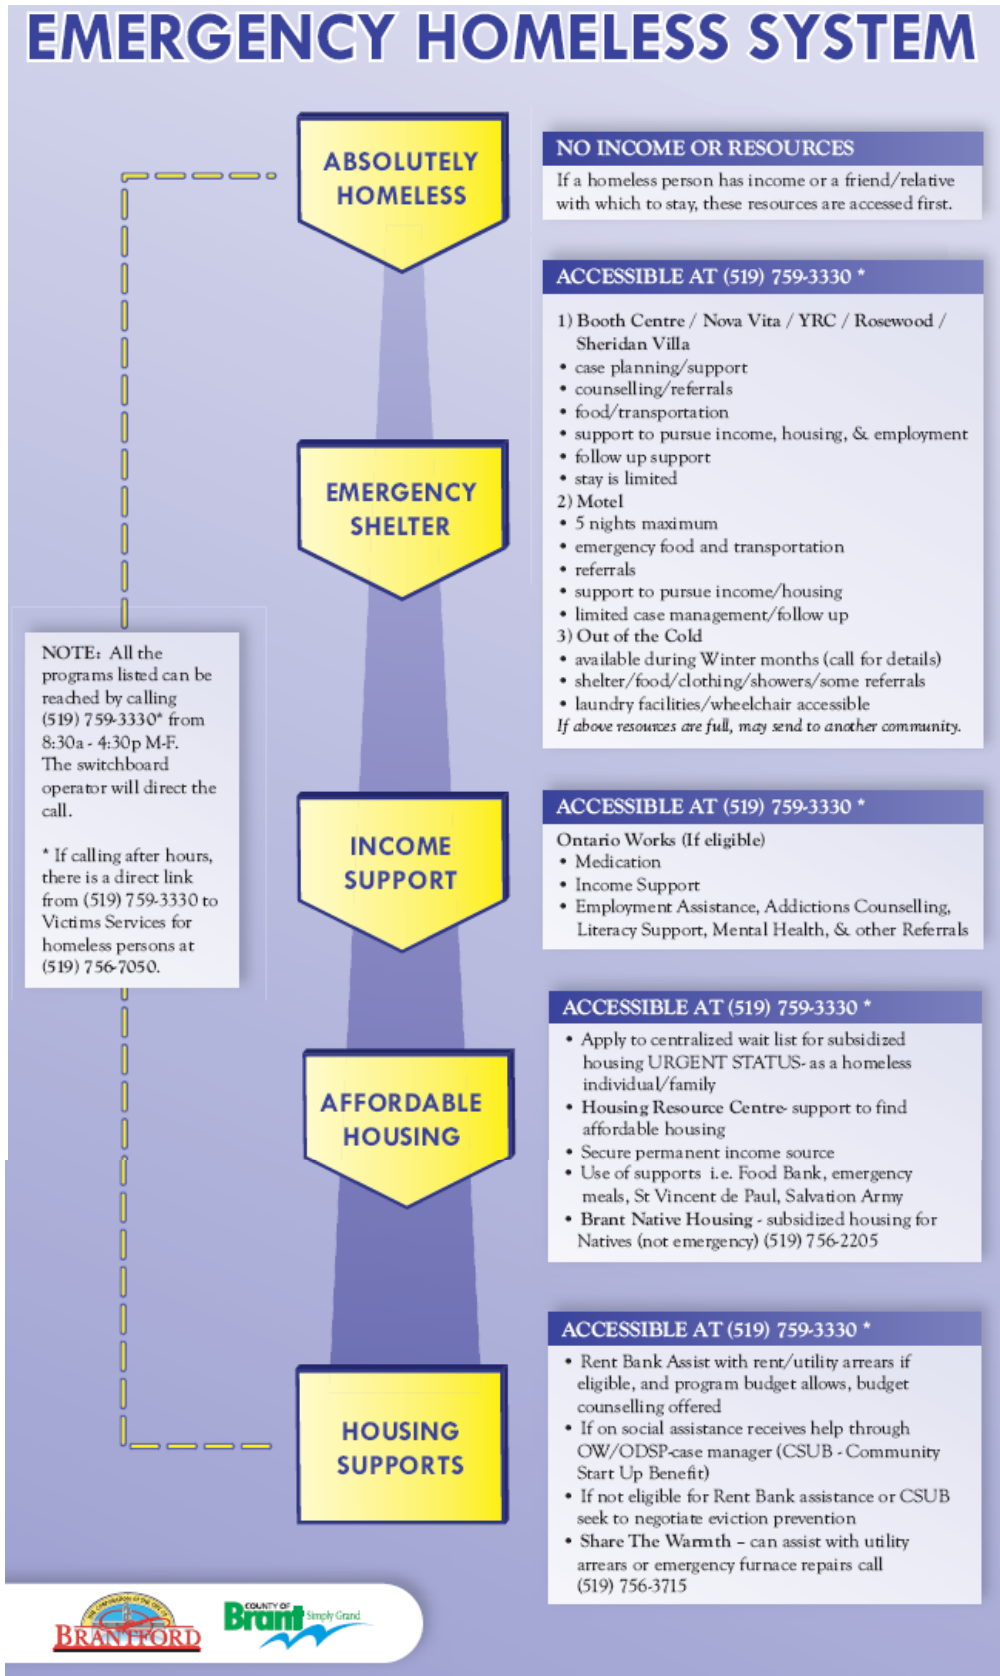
EMERGENCY HOMELESS SYSTEM

ABSOLUTELY HOMELESS

NO INCOME OR RESOURCES

If a homeless person has income or a friend/relative with which to stay, these resources are accessed first.

ACCESSIBLE AT (519) 759-3330 *

1) Booth Centre / Nova Vita / YRC / Rosewood / Sheridan Villa
• case planning/support
• counselling/referrals
• food/transportation
• support to pursue income, housing, & employment
• follow up support
• stay is limited
2) Motel
• 5 nights maximum
• emergency food and transportation
• referrals
• support to pursue income/housing
• limited case management/follow up
3) Out of the Cold
• available during Winter months (call for details)
• shelter/food/clothing/showers/some referrals
• laundry facilities/wheelchair accessible
If above resources are full, may send to another community.

EMERGENCY SHELTER

NOTE: All the programs listed can be reached by calling (519) 759-3330* from 8:30a - 4:30p M-F. The switchboard operator will direct the call.

* If calling after hours, there is a direct link from (519) 759-3330 to Victims Services for homeless persons at (519) 756-7050.

INCOME SUPPORT

ACCESSIBLE AT (519) 759-3330 *

Ontario Works (If eligible)
• Medication
• Income Support
• Employment Assistance, Addictions Counselling, Literacy Support, Mental Health, & other Referrals

AFFORDABLE HOUSING

ACCESSIBLE AT (519) 759-3330 *

• Apply to centralized wait list for subsidized housing URGENT STATUS- as a homeless individual/family
• Housing Resource Centre- support to find affordable housing
• Secure permanent income source
• Use of supports i.e. Food Bank, emergency meals, St Vincent de Paul, Salvation Army
• Brant Native Housing - subsidized housing for Natives (not emergency) (519) 756-2205

HOUSING SUPPORTS

ACCESSIBLE AT (519) 759-3330 *

• Rent Bank Assist with rent/utility arrears if eligible, and program budget allows, budget counselling offered
• If on social assistance receives help through OW/ODSP-case manager (CSUB - Community Start Up Benefit)
• If not eligible for Rent Bank assistance or CSUB seek to negotiate eviction prevention
• Share The Warmth – can assist with utility arrears or emergency furnace repairs call (519) 756-3715

BRANTFORD

COUNTY OF Brant Simply Grand